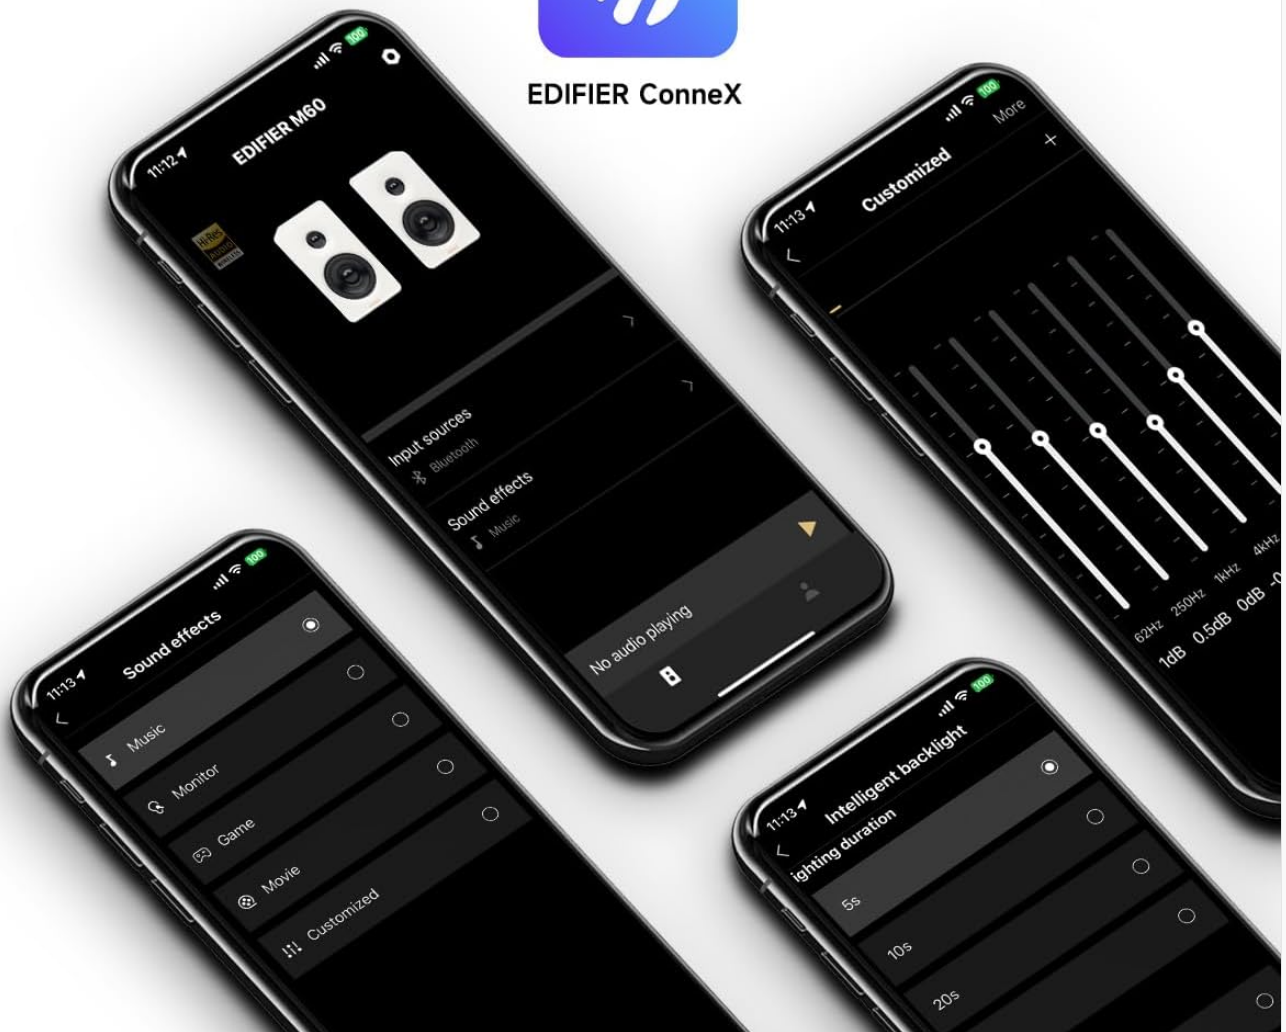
EDIFIER ConneX

11:12
100
EDIFIER M60
Hi-Res Audio
Input sources
Bluetooth
Sound effects
Music
No audio playing

11:13
100
More
Customized
+
62Hz 250Hz 1kHz 4kHz
1dB 0.5dB 0dB -0

11:13
100
Sound effects
Music
Monitor
Game
Movie
Customized

11:13
100
Intelligent backlight
ighting duration
5s
10s
20s